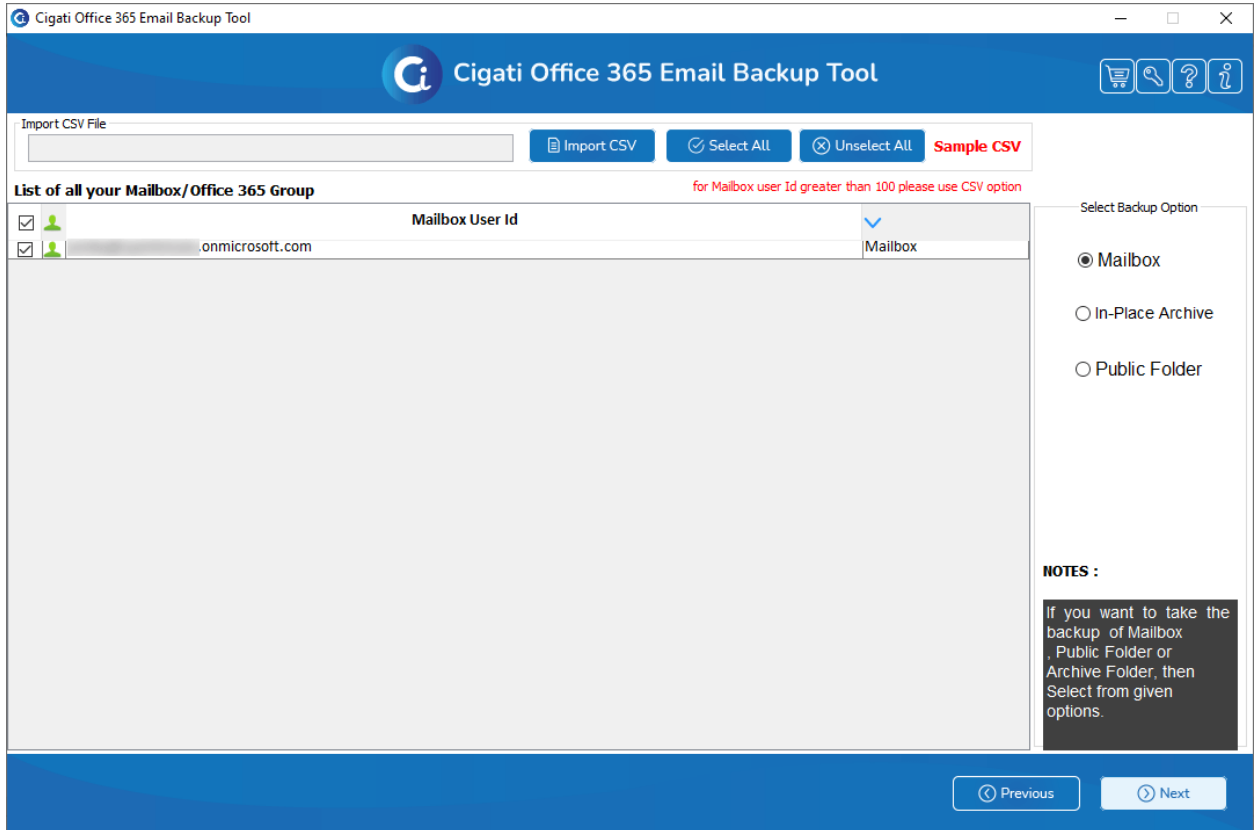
Cigati Office 365 Email Backup Tool

Cigati Office 365 Email Backup Tool

Import CSV File

Import CSV | Select All | Unselect All | Sample CSV

List of all your Mailbox/Office 365 Group

for Mailbox user Id greater than 100 please use CSV option

| | | Mailbox User Id | |
|---|---|---|---|
| | | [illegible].onmicrosoft.com | Mailbox |

Select Backup Option

Mailbox

In-Place Archive

Public Folder

NOTES :

If you want to take the backup of Mailbox , Public Folder or Archive Folder, then Select from given options.

Previous

Next